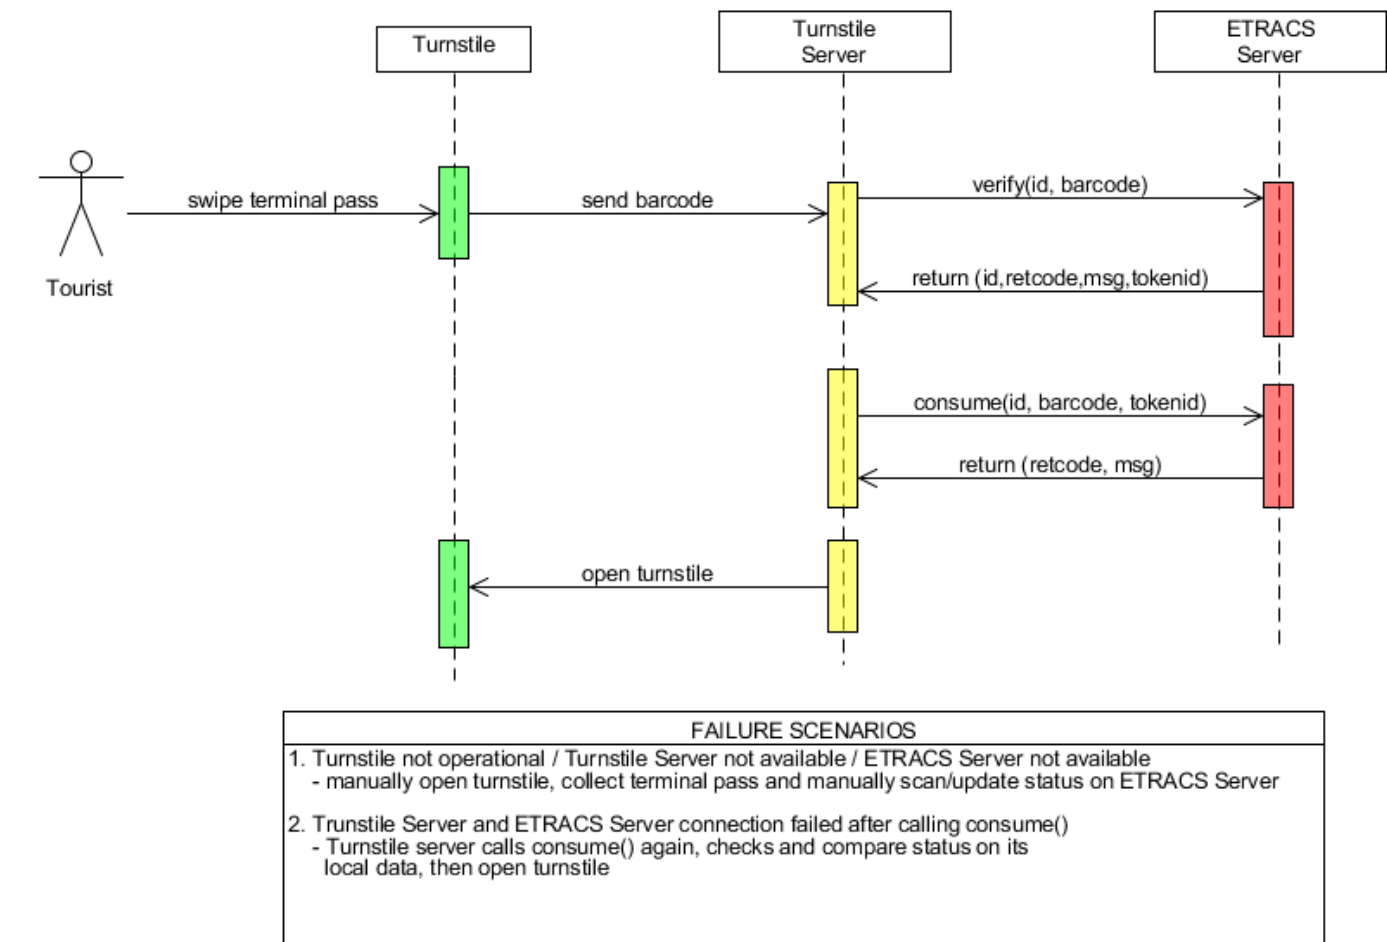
Turnstile

Turnstile Server

ETRACS Server

Tourist

swipe terminal pass

send barcode

verify(id, barcode)

return (id,retcode,msg,tokenid)

consume(id, barcode, tokenid)

return (retcode, msg)

open turnstile

FAILURE SCENARIOS

1. Turnstile not operational / Turnstile Server not available / ETRACS Server not available
- manually open turnstile, collect terminal pass and manually scan/update status on ETRACS Server

2. Trunstile Server and ETRACS Server connection failed after calling consume()
- Turnstile server calls consume() again, checks and compare status on its local data, then open turnstile